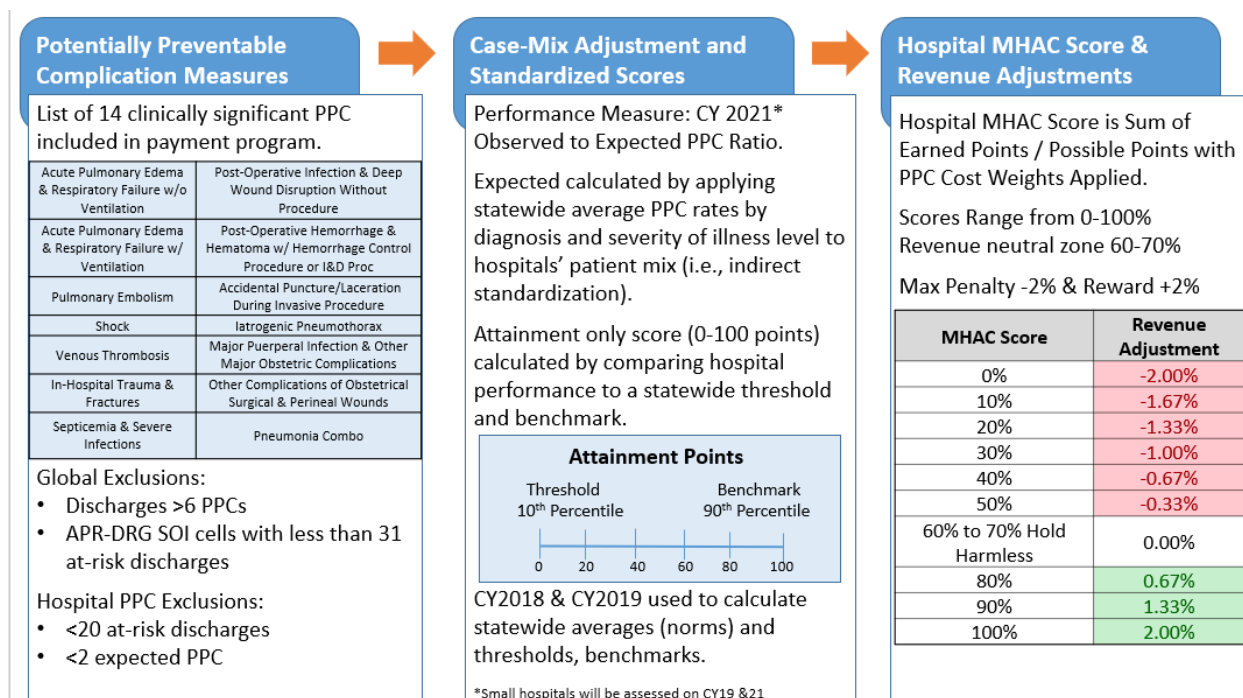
Potentially Preventable Complication Measures

List of 14 clinically significant PPC included in payment program.

| Acute Pulmonary Edema & Respiratory Failure w/o Ventilation | Post-Operative Infection & Deep Wound Disruption Without Procedure |
|---|---|
| Acute Pulmonary Edema & Respiratory Failure w/ Ventilation | Post-Operative Hemorrhage & Hematoma w/ Hemorrhage Control Procedure or I&D Proc |
| Pulmonary Embolism | Accidental Puncture/Laceration During Invasive Procedure |
| Shock | Iatrogenic Pneumothorax |
| Venous Thrombosis | Major Puerperal Infection & Other Major Obstetric Complications |
| In-Hospital Trauma & Fractures | Other Complications of Obstetrical Surgical & Perineal Wounds |
| Septicemia & Severe Infections | Pneumonia Combo |

Global Exclusions:
• Discharges >6 PPCs
• APR-DRG SOI cells with less than 31 at-risk discharges

Hospital PPC Exclusions:
• <20 at-risk discharges
• <2 expected PPC

Case-Mix Adjustment and Standardized Scores

Performance Measure: CY 2021* Observed to Expected PPC Ratio.

Expected calculated by applying statewide average PPC rates by diagnosis and severity of illness level to hospitals' patient mix (i.e., indirect standardization).

Attainment only score (0-100 points) calculated by comparing hospital performance to a statewide threshold and benchmark.

Attainment Points

Threshold
10$^{th}$ Percentile

Benchmark
90$^{th}$ Percentile

0 20 40 60 80 100

CY2018 & CY2019 used to calculate statewide averages (norms) and thresholds, benchmarks.

*Small hospitals will be assessed on CY19 &21

Hospital MHAC Score & Revenue Adjustments

Hospital MHAC Score is Sum of Earned Points / Possible Points with PPC Cost Weights Applied.

Scores Range from 0-100%
Revenue neutral zone 60-70%

Max Penalty -2% & Reward +2%

| MHAC Score | Revenue Adjustment |
|---|---|
| 0% | -2.00% |
| 10% | -1.67% |
| 20% | -1.33% |
| 30% | -1.00% |
| 40% | -0.67% |
| 50% | -0.33% |
| 60% to 70% Hold Harmless | 0.00% |
| 80% | 0.67% |
| 90% | 1.33% |
| 100% | 2.00% |